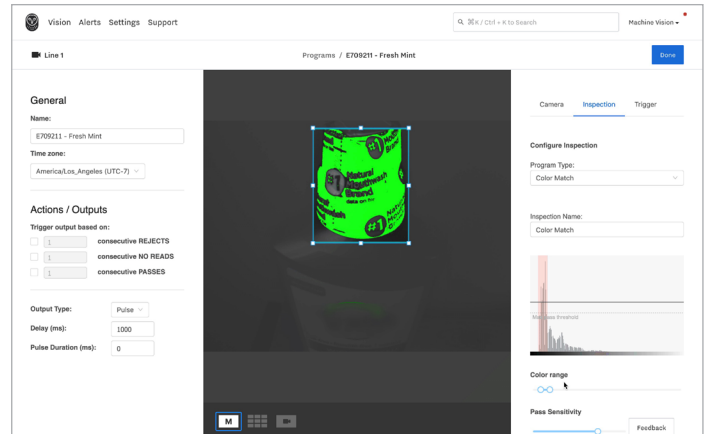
Vision Alerts Settings Support

⌘K / Ctrl + K to Search

Machine Vision

Line 1

Programs / E709211 - Fresh Mint

Done

General

Name:

E709211 - Fresh Mint

Time zone:

America/Los_Angeles (UTC-7)

Actions / Outputs

Trigger output based on:

1 consecutive REJECTS

1 consecutive NO READS

1 consecutive PASSES

Output Type: Pulse

Delay (ms): 1000

Pulse Duration (ms): 0

#1 Natural Mouthwash Brand

M

Camera Inspection Trigger

Configure Inspection

Program Type:

Color Match

Inspection Name:

Color Match

Min pass threshold

Color range

Pass Sensitivity

Feedback